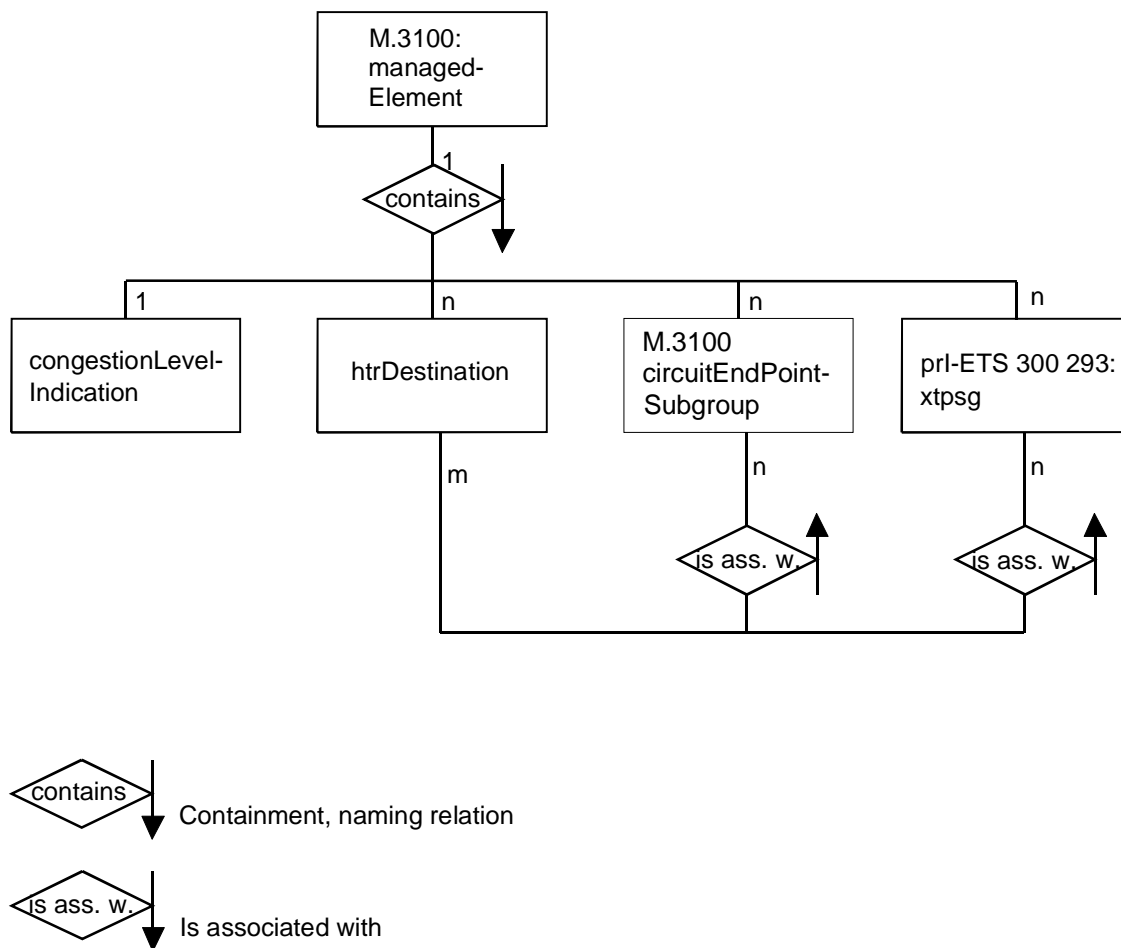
M.3100: managed-Element

1

contains

1

n

n

n

congestionLevel-Indication

htrDestination

M.3100 circuitEndPoint-Subgroup

prI-ETS 300 293: xtpsg

m

n

n

is ass. w.

is ass. w.

contains

Containment, naming relation

is ass. w.

Is associated with